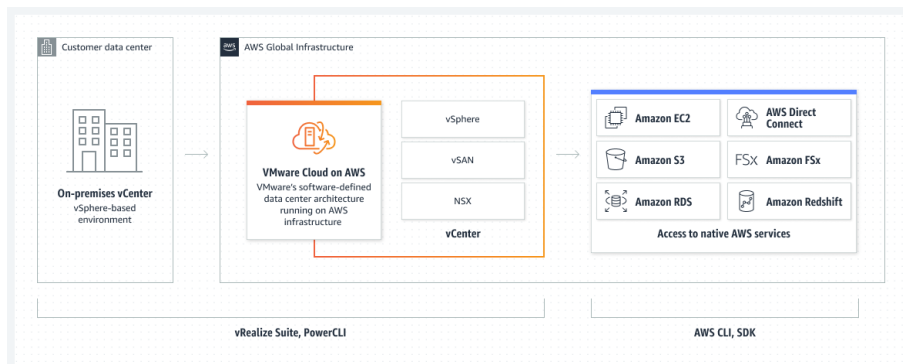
Customer data center

On-premises vCenter
vSphere-based environment

AWS Global Infrastructure

VMware Cloud on AWS
VMware's software-defined data center architecture running on AWS infrastructure

vSphere

vSAN

NSX

vCenter

Amazon EC2

AWS Direct Connect

Amazon S3

FSx Amazon FSx

Amazon RDS

Amazon Redshift

Access to native AWS services

vRealize Suite, PowerCLI

AWS CLI, SDK